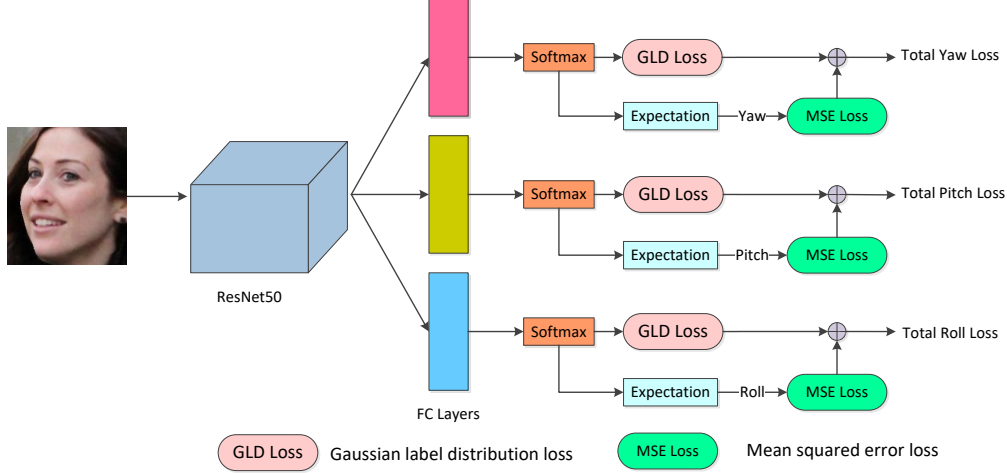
Softmax
GLD Loss
Total Yaw Loss
Expectation
Yaw
MSE Loss
Softmax
GLD Loss
Total Pitch Loss
Expectation
Pitch
MSE Loss
ResNet50
Softmax
GLD Loss
Total Roll Loss
Expectation
Roll
MSE Loss
FC Layers
GLD Loss Gaussian label distribution loss
MSE Loss Mean squared error loss